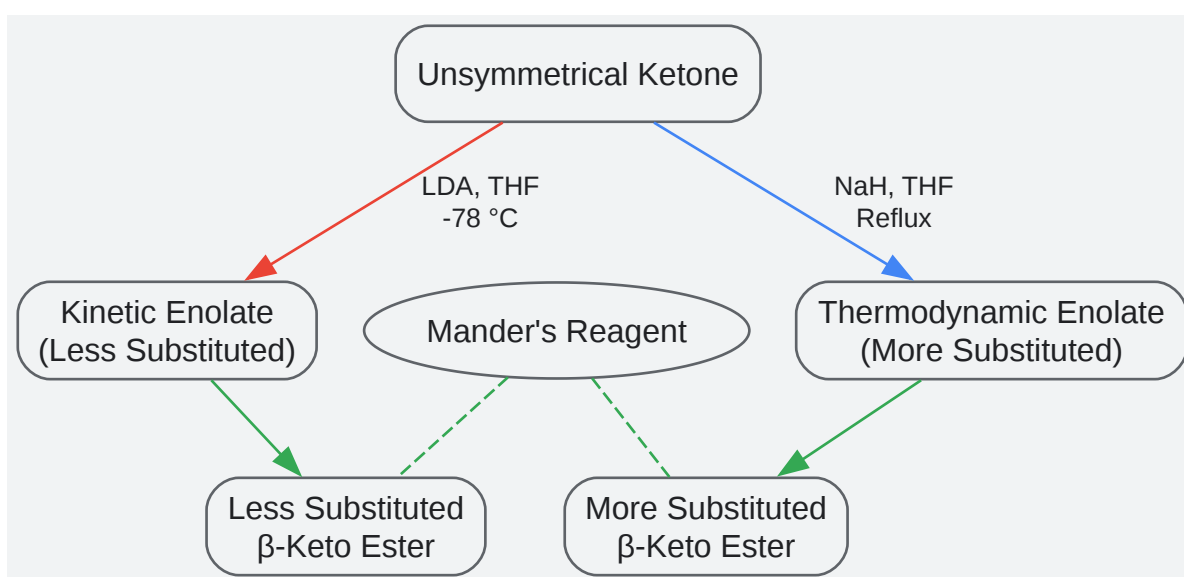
Unsymmetrical Ketone

LDA, THF
-78 °C

NaH, THF
Reflux

Kinetic Enolate
(Less Substituted)

Mander's Reagent

Thermodynamic Enolate
(More Substituted)

Less Substituted
β-Keto Ester

More Substituted
β-Keto Ester